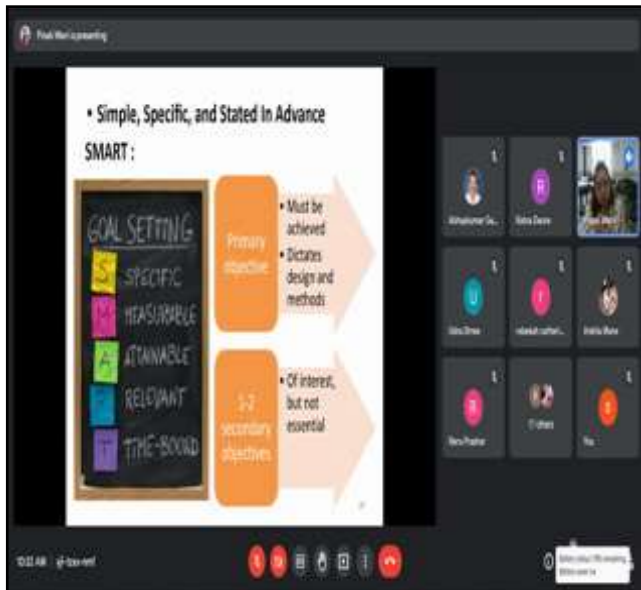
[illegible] is presenting

• Simple, Specific, and Stated In Advance

SMART :

GOAL SETTING

S SPECIFIC

M MEASURABLE

A ATTAINABLE

R RELEVANT

T TIME-BOUND

Primary objective

• Must be achieved

• Dictates design and methods

1-2 secondary objectives

• Of interest, but not essential

Abhishek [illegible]

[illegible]

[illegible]

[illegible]

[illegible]

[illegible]

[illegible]

17 others

You

10:32 AM

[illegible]